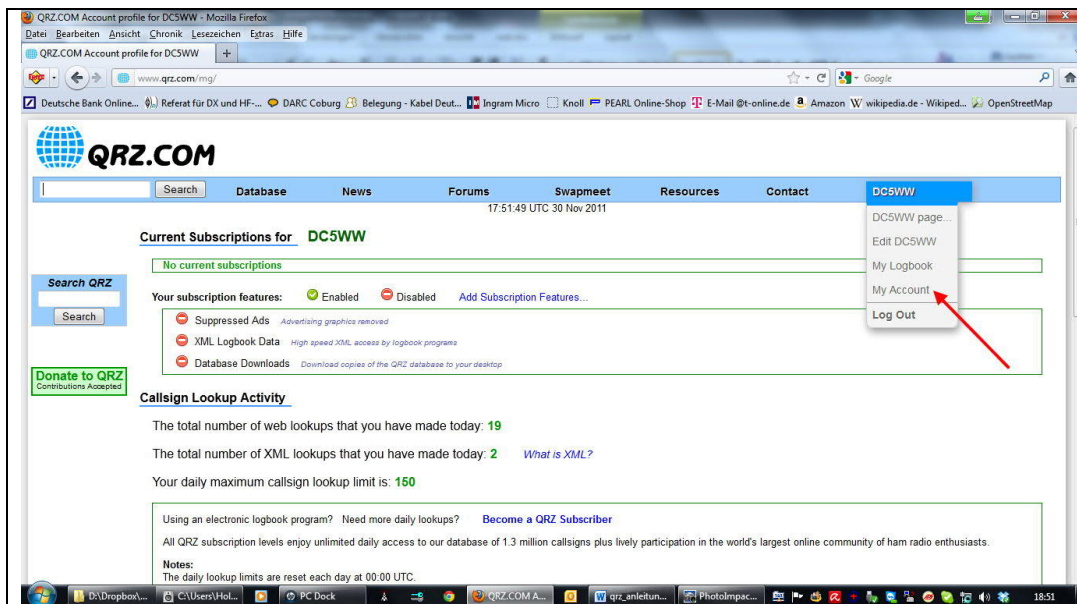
QRZ.COM Account profile for DC5WW - Mozilla Firefox

Datei Bearbeiten Ansicht Chronik Lesezeichen Extras Hilfe

QRZ.COM Account profile for DC5WW +

www.qrz.com/mg/

Google

Deutsche Bank Online... Referat für DX und HF-... DARC Coburg Belegung - Kabel Deut... Ingram Micro Knoll PEARL Online-Shop E-Mail @t-online.de Amazon wikipedia.de - Wikiped... OpenStreetMap

QRZ.COM

Search Database News Forums Swapmeet Resources Contact DC5WW

17:51:49 UTC 30 Nov 2011

DC5WW page...
Edit DC5WW
My Logbook
My Account
Log Out

Current Subscriptions for DC5WW

No current subscriptions

Search QRZ

Search

Your subscription features: Enabled Disabled Add Subscription Features...

Suppressed Ads Advertising graphics removed

XML Logbook Data High speed XML access by logbook programs

Database Downloads Download copies of the QRZ database to your desktop

Donate to QRZ
Contributions Accepted

Callsign Lookup Activity

The total number of web lookups that you have made today: 19

The total number of XML lookups that you have made today: 2 What is XML?

Your daily maximum callsign lookup limit is: 150

Using an electronic logbook program? Need more daily lookups? Become a QRZ Subscriber

All QRZ subscription levels enjoy unlimited daily access to our database of 1.3 million callsigns plus lively participation in the world's largest online community of ham radio enthusiasts.

Notes:
The daily lookup limits are reset each day at 00:00 UTC.

D:\Dropbox\... C:\Users\Hol... PC Dock QRZ.COM A... qrz_anleitun... PhotoImpac... 18:51